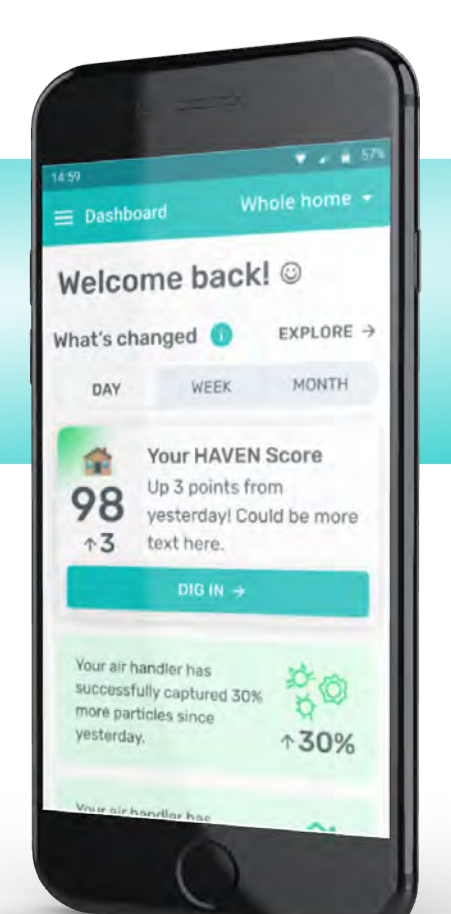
14:59

57%

Dashboard

Whole home

Welcome back! ☺

What's changed

EXPLORE →

DAY

WEEK

MONTH

Your HAVEN Score

98

↑3

Up 3 points from yesterday! Could be more text here.

DIG IN →

Your air handler has successfully captured 30% more particles since yesterday.

↑30%

Your air handler has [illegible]